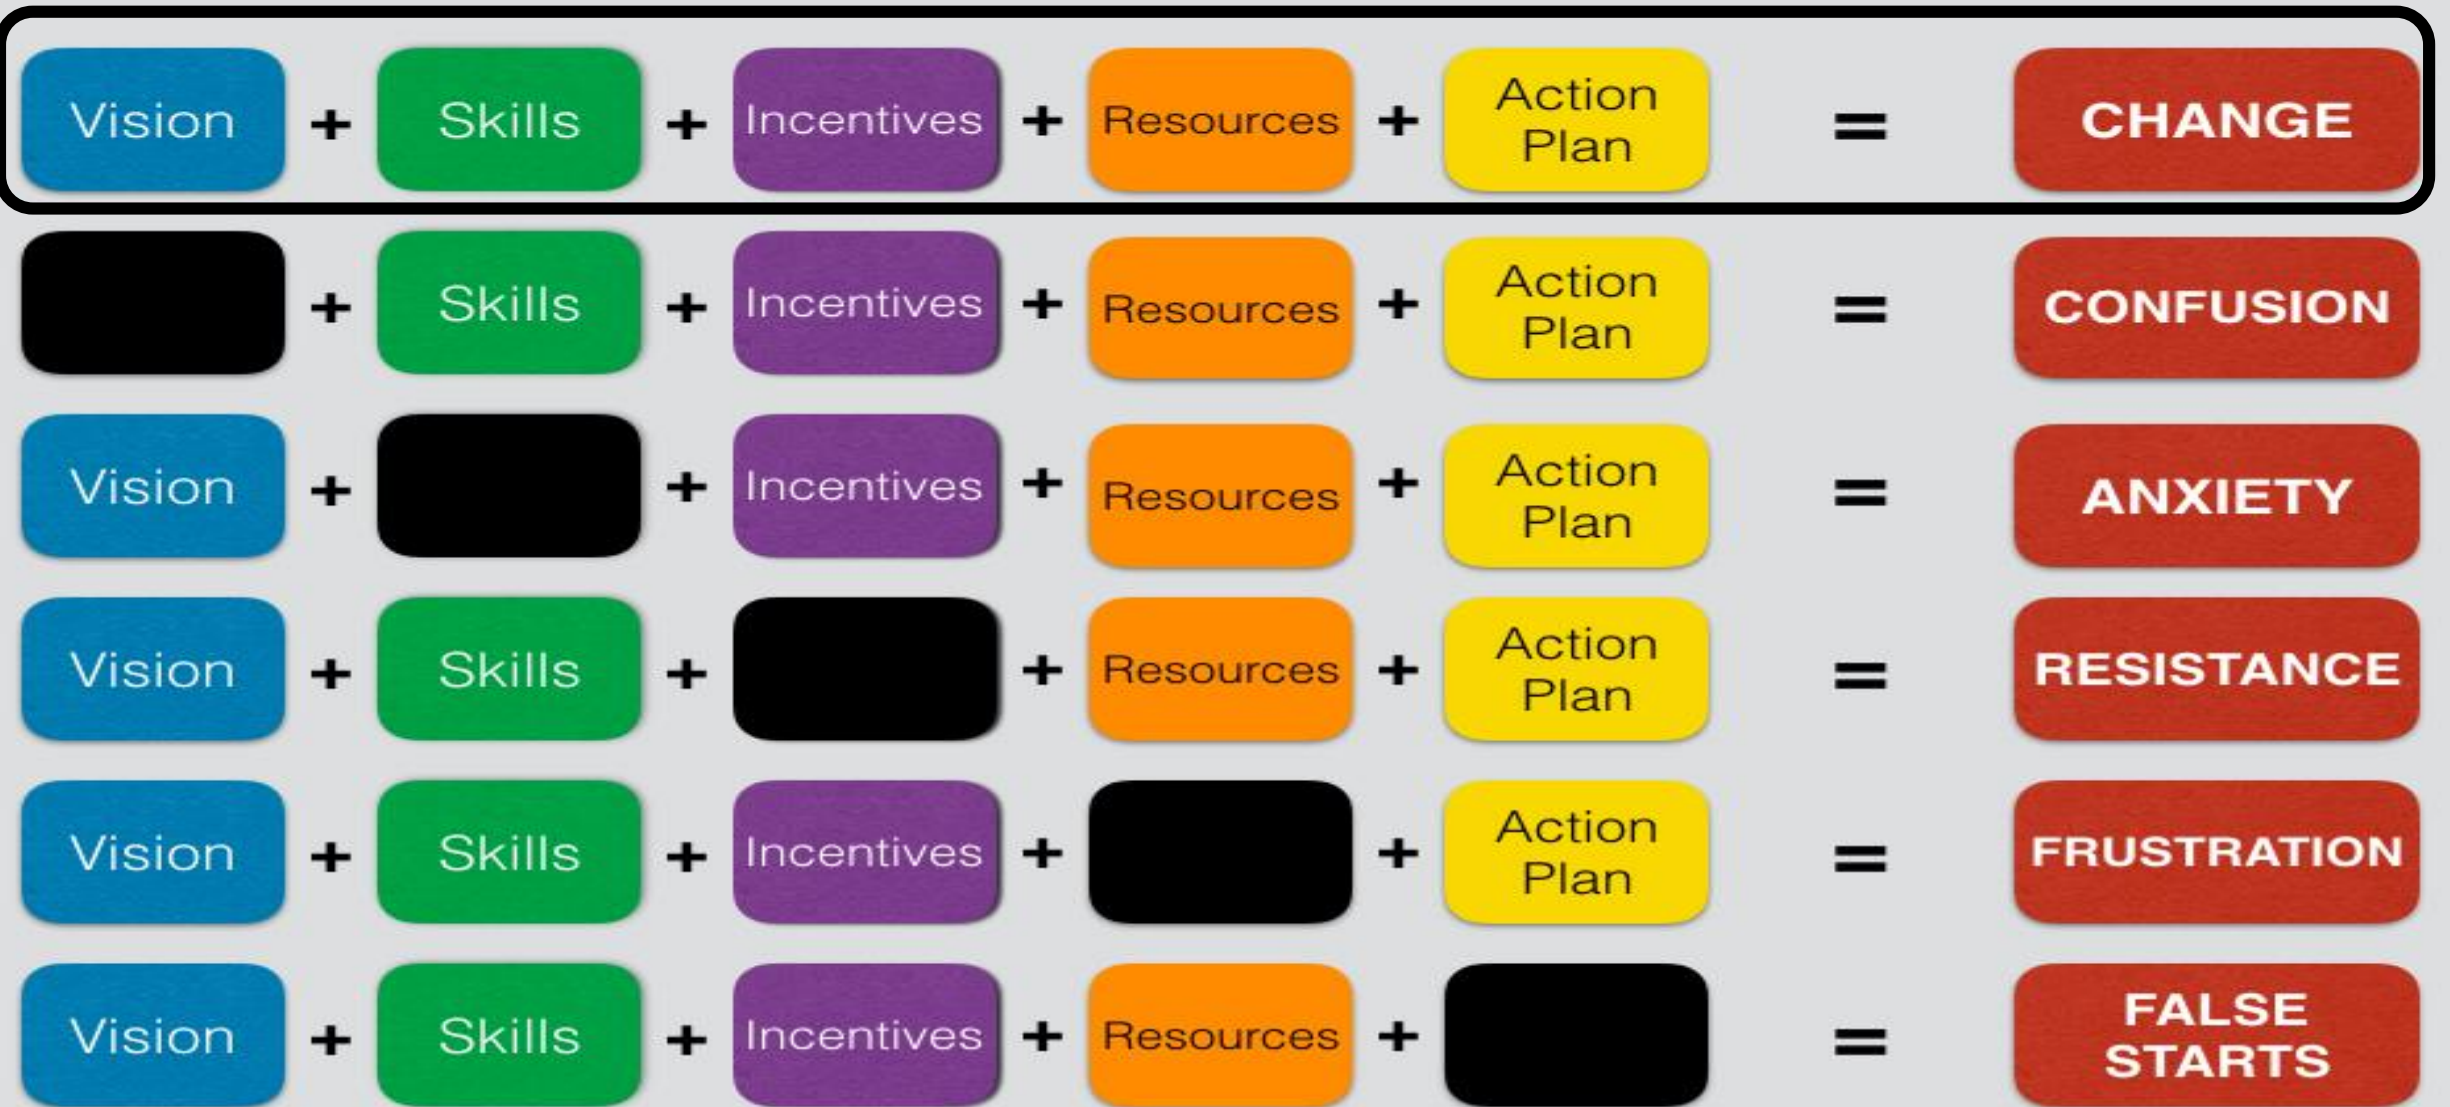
Vision + Skills + Incentives + Resources + Action Plan = CHANGE

+ Skills + Incentives + Resources + Action Plan = CONFUSION

Vision + + Incentives + Resources + Action Plan = ANXIETY

Vision + Skills + + Resources + Action Plan = RESISTANCE

Vision + Skills + Incentives + + Action Plan = FRUSTRATION

Vision + Skills + Incentives + Resources + = FALSE STARTS